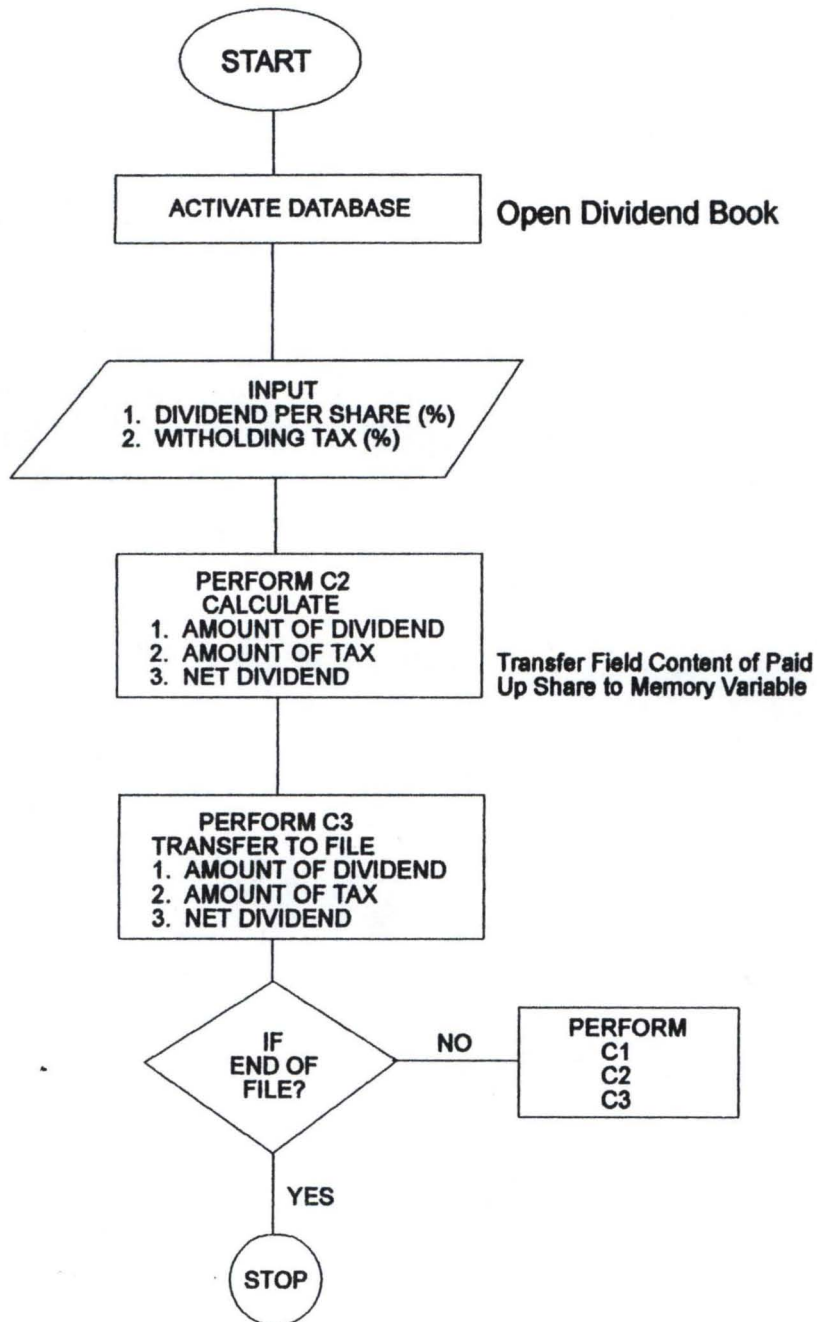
START

ACTIVATE DATABASE

Open Dividend Book

INPUT
1. DIVIDEND PER SHARE (%)
2. WITHOLDING TAX (%)

PERFORM C2
CALCULATE
1. AMOUNT OF DIVIDEND
2. AMOUNT OF TAX
3. NET DIVIDEND

Transfer Field Content of Paid Up Share to Memory Variable

PERFORM C3
TRANSFER TO FILE
1. AMOUNT OF DIVIDEND
2. AMOUNT OF TAX
3. NET DIVIDEND

IF END OF FILE?

NO

PERFORM
C1
C2
C3

YES

STOP